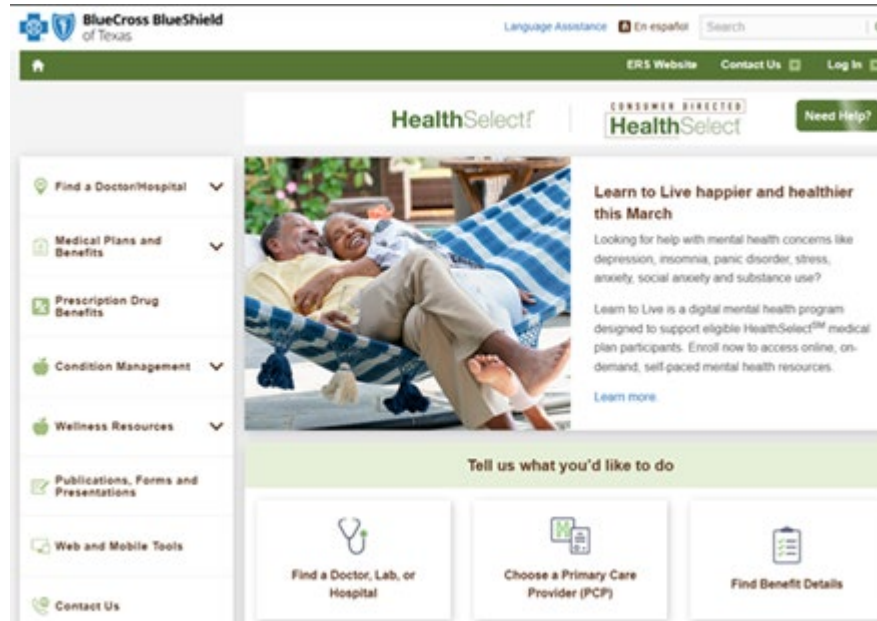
BlueCross BlueShield of Texas

Language Assistance En español Search

ERS Website Contact Us Log In

HealthSelect

CONSUMER DIRECTED HealthSelect

Need Help?

Find a Doctor/Hospital

Medical Plans and Benefits

Prescription Drug Benefits

Condition Management

Wellness Resources

Publications, Forms and Presentations

Web and Mobile Tools

Contact Us

Learn to Live happier and healthier this March

Looking for help with mental health concerns like depression, insomnia, panic disorder, stress, anxiety, social anxiety and substance use?

Learn to Live is a digital mental health program designed to support eligible HealthSelect$^{SM}$ medical plan participants. Enroll now to access online, on-demand, self-paced mental health resources.

Learn more

Tell us what you'd like to do

Find a Doctor, Lab, or Hospital

Choose a Primary Care Provider (PCP)

Find Benefit Details